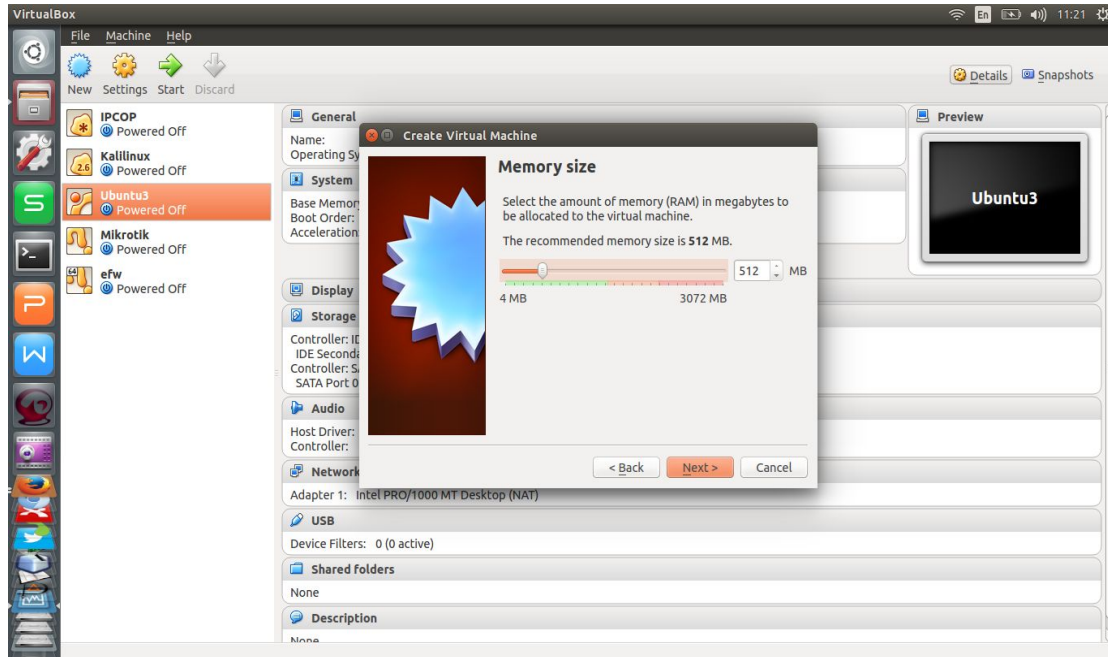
VirtualBox
En 11:21

File Machine Help

New Settings Start Discard

Details Snapshots

IPCOP
Powered Off
Kalilinux
Powered Off
Ubuntu3
Powered Off
Mikrotik
Powered Off
efw
Powered Off

General
Name:
Operating Sy

System
Base Memor
Boot Order:
Acceleration

Display

Storage
Controller: ID
IDE Second
Controller: S
SATA Port 0

Audio
Host Driver:
Controller:

Network
Adapter 1: Intel PRO/1000 MT Desktop (NAT)

USB
Device Filters: 0 (0 active)

Shared folders
None

Description
None

Preview
Ubuntu3

Create Virtual Machine

Memory size

Select the amount of memory (RAM) in megabytes to be allocated to the virtual machine.

The recommended memory size is 512 MB.

512 MB
4 MB 3072 MB

< Back Next > Cancel